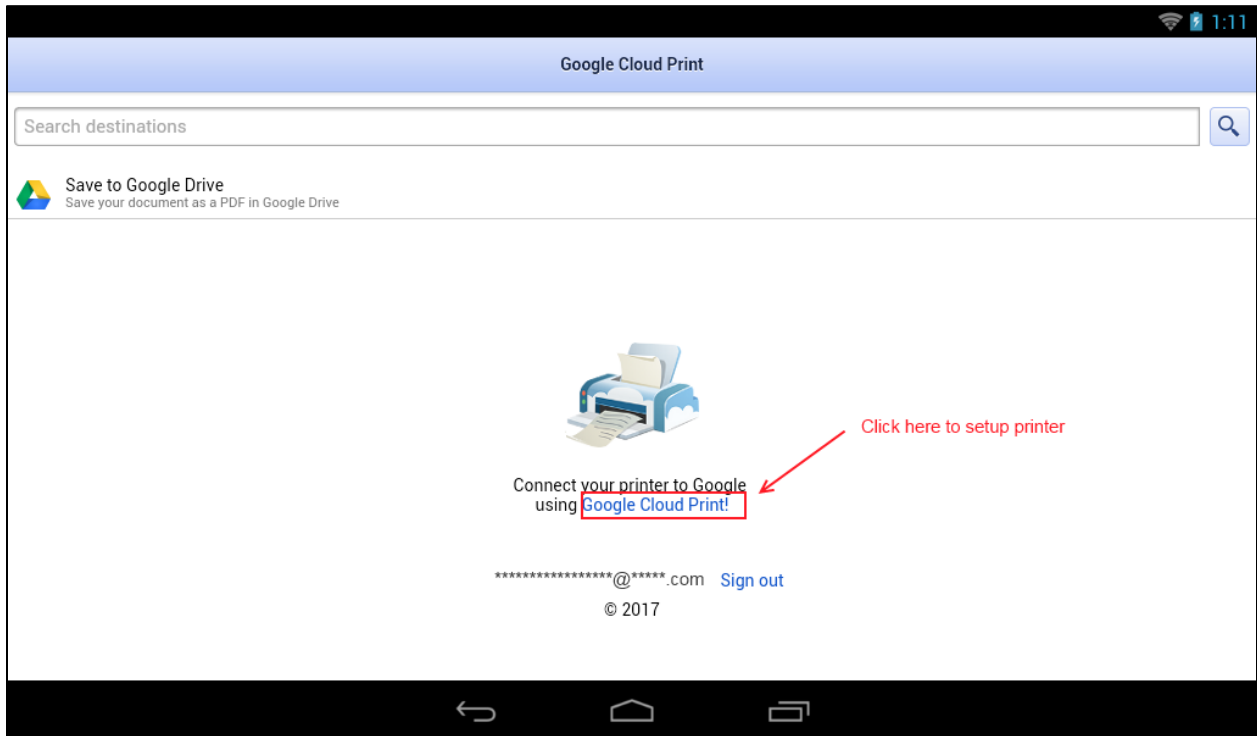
1:11

Google Cloud Print

Search destinations

Save to Google Drive
Save your document as a PDF in Google Drive

Click here to setup printer

Connect your printer to Google using Google Cloud Print!

******************@*****.com Sign out

© 2017